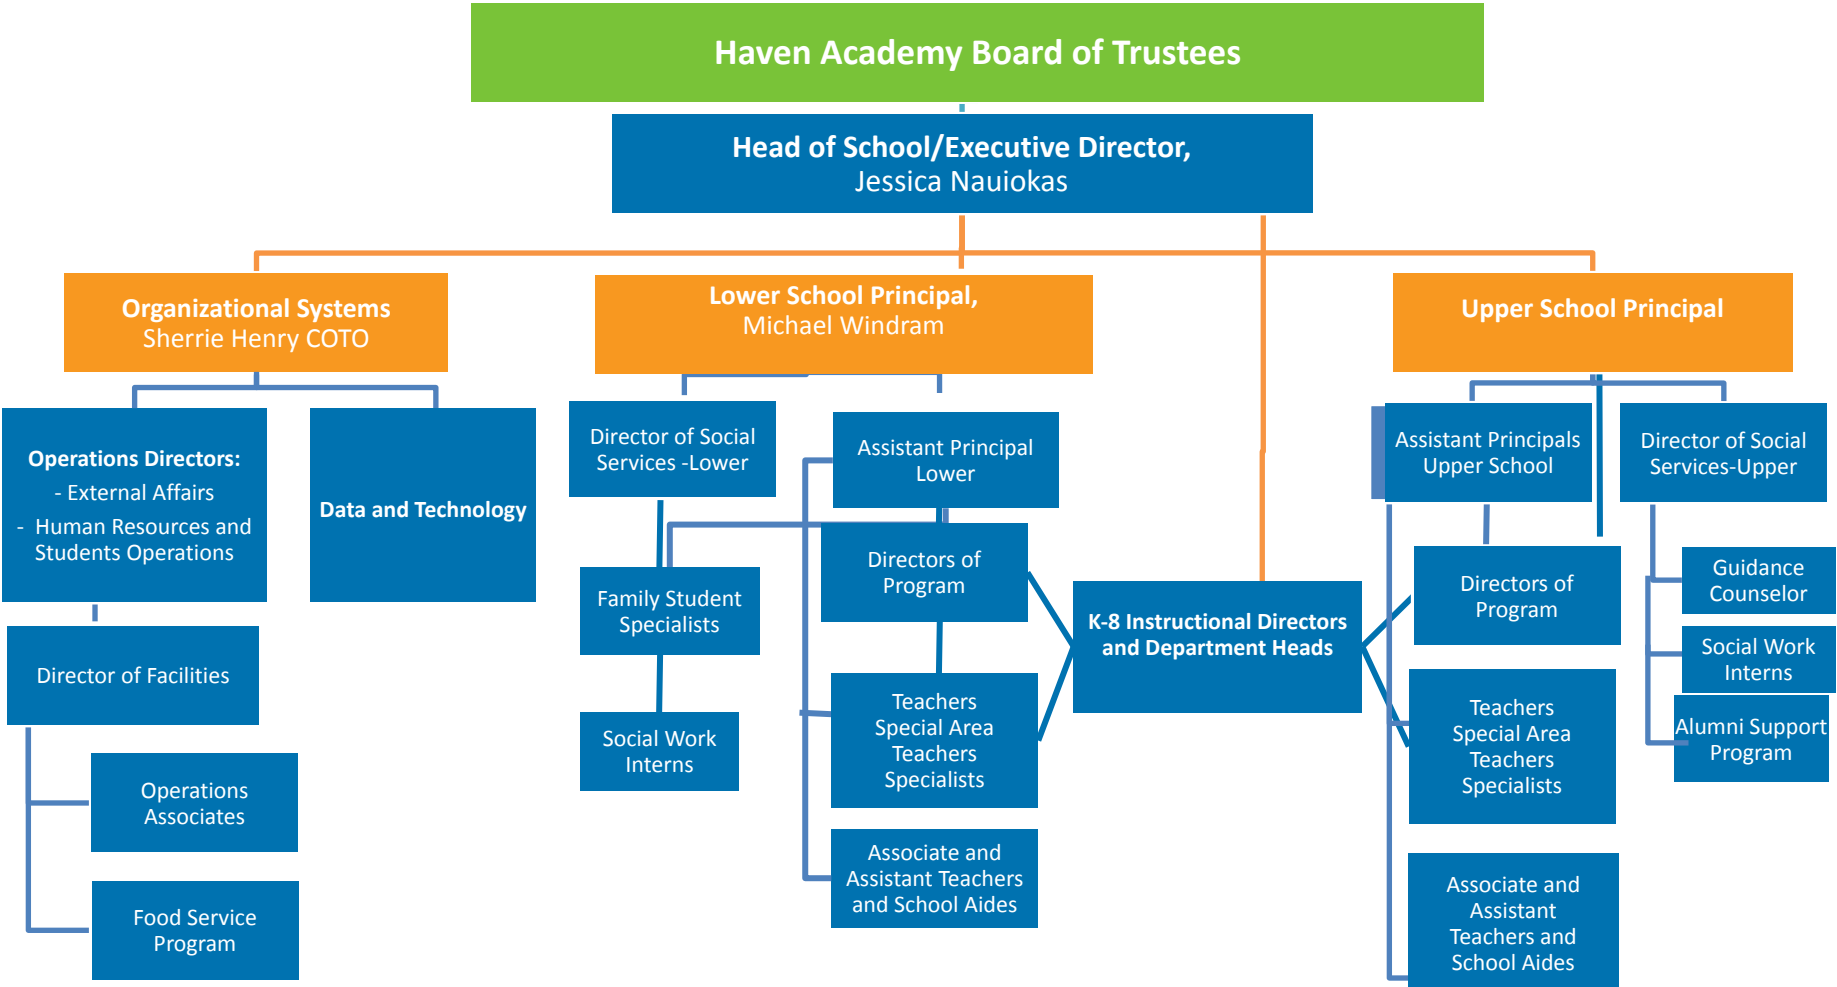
Haven Academy Board of Trustees

Head of School/Executive Director,
Jessica Nauiokas

Organizational Systems
Sherrie Henry COTO

Lower School Principal,
Michael Windram

Upper School Principal

Operations Directors:
- External Affairs
- Human Resources and Students Operations

Data and Technology

Director of Facilities

Operations Associates

Food Service Program

Director of Social Services -Lower

Family Student Specialists

Social Work Interns

Assistant Principal Lower

Directors of Program

Teachers Special Area Teachers Specialists

Associate and Assistant Teachers and School Aides

K-8 Instructional Directors and Department Heads

Assistant Principals Upper School

Directors of Program

Teachers Special Area Teachers Specialists

Associate and Assistant Teachers and School Aides

Director of Social Services-Upper

Guidance Counselor

Social Work Interns

Alumni Support Program